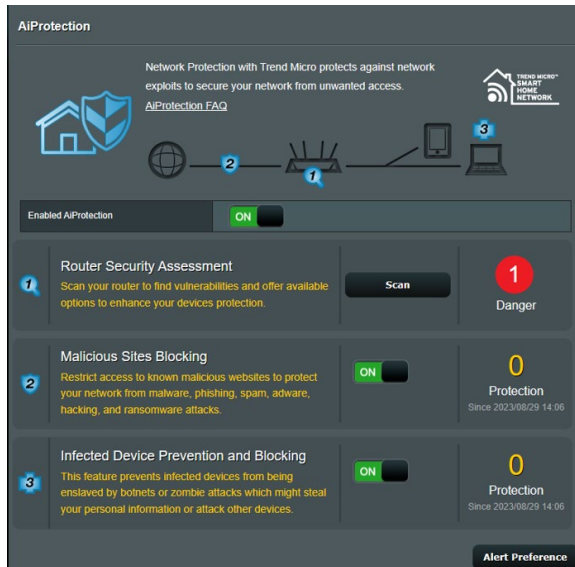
AiProtection

Network Protection with Trend Micro protects against network exploits to secure your network from unwanted access.
AiProtection FAQ

TREND MICRO™ SMART HOME NETWORK

2

1

3

Enabled AiProtection
ON

1
Router Security Assessment
Scan your router to find vulnerabilities and offer available options to enhance your devices protection.
Scan
1
Danger

2
Malicious Sites Blocking
Restrict access to known malicious websites to protect your network from malware, phishing, spam, adware, hacking, and ransomware attacks.
ON
0
Protection
Since 2023/08/29 14:06

3
Infected Device Prevention and Blocking
This feature prevents infected devices from being enslaved by botnets or zombie attacks which might steal your personal information or attack other devices.
ON
0
Protection
Since 2023/08/29 14:06

Alert Preference